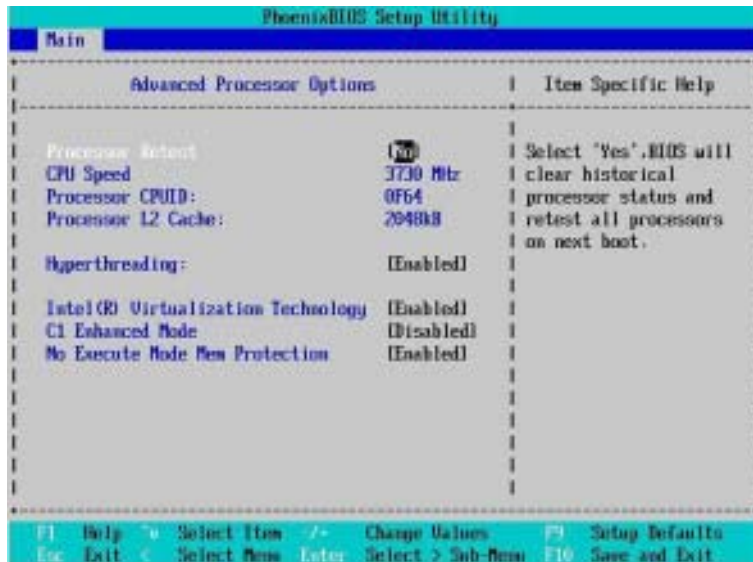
PhoenixBIOS Setup Utility

Main

Advanced Processor Options

Item Specific Help

Processor Retest [No]
CPU Speed 3730 MHz
Processor CPUID: 0F64
Processor L2 Cache: 2048kB

Hyperthreading: [Enabled]

Intel(R) Virtualization Technology [Enabled]
C1 Enhanced Mode [Disabled]
No Execute Mode Mem Protection [Enabled]

Select 'Yes',BIOS will clear historical processor status and retest all processors on next boot.

F1 Help ↑↓ Select Item -/+ Change Values F9 Setup Defaults
Esc Exit ←→ Select Menu Enter Select > Sub-Menu F10 Save and Exit